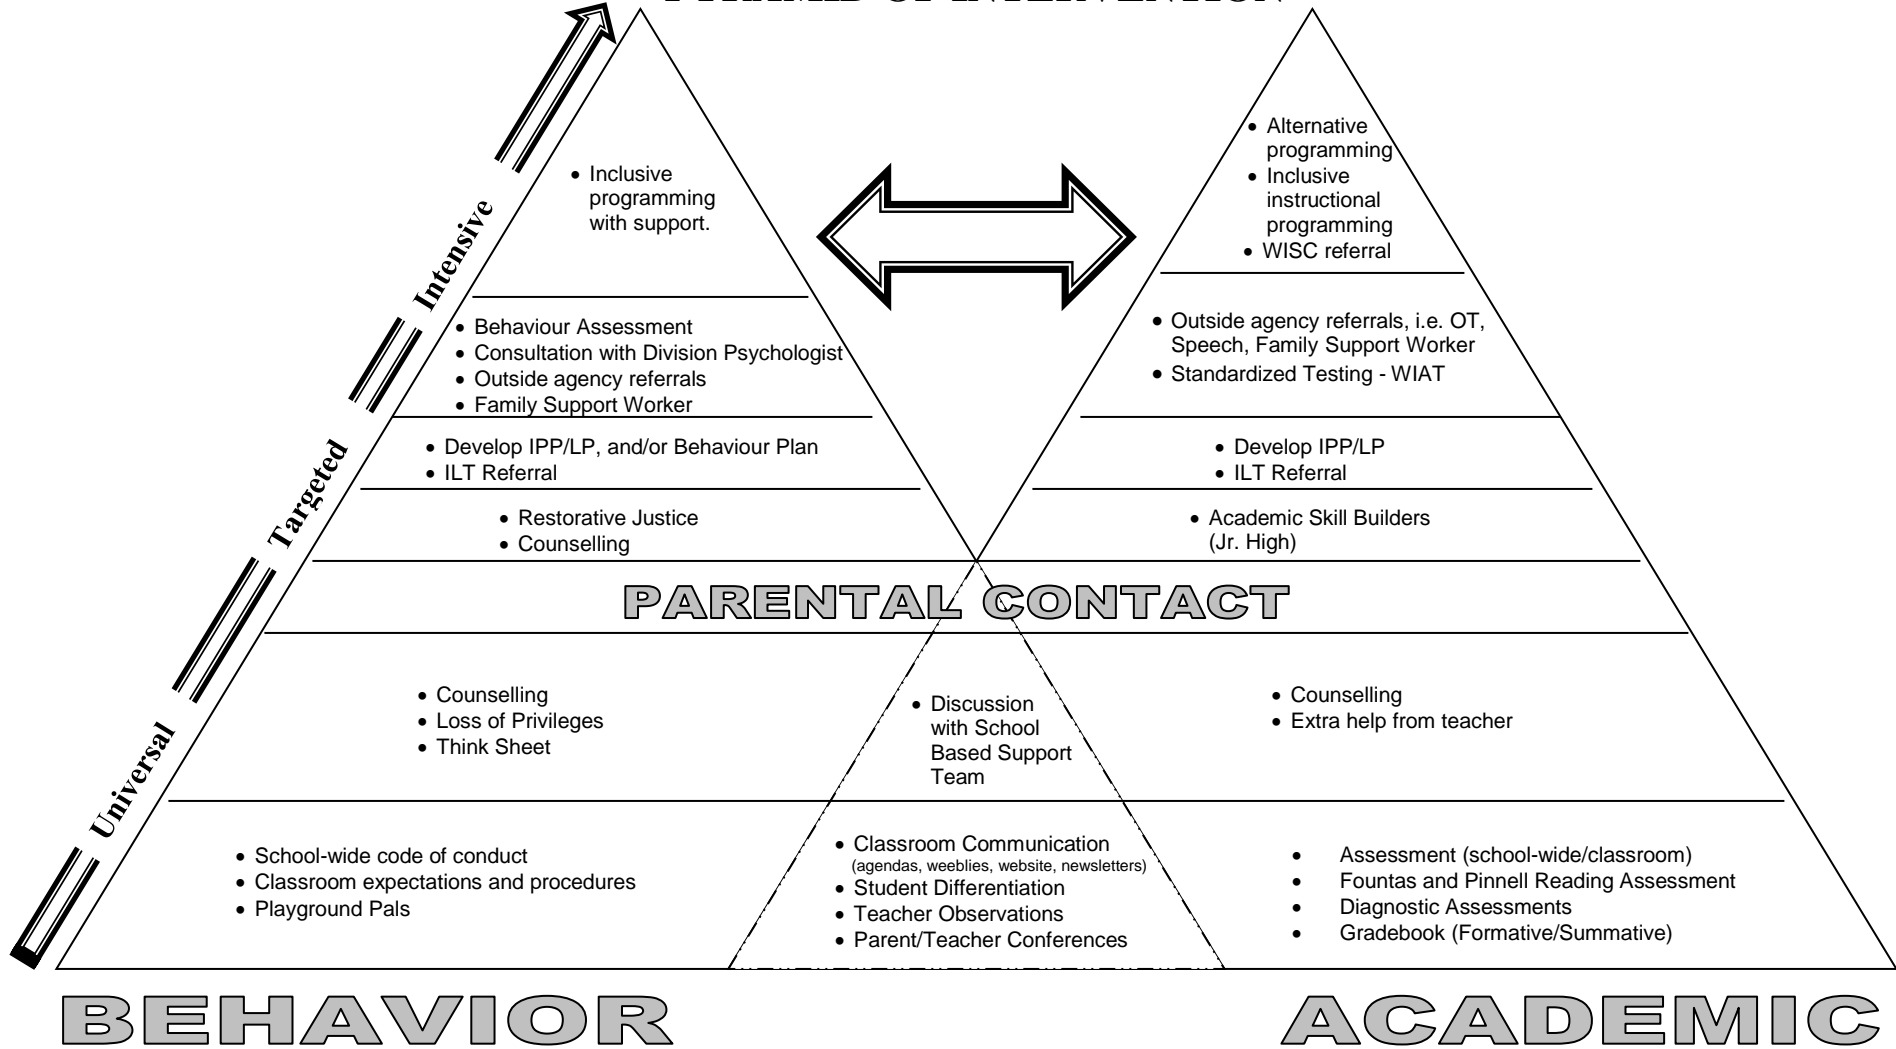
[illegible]

Intensive
Targeted
Universal

• Inclusive programming with support.

• Behaviour Assessment
• Consultation with Division Psychologist
• Outside agency referrals
• Family Support Worker

• Develop IPP/LP, and/or Behaviour Plan
• ILT Referral

• Restorative Justice
• Counselling

• Alternative programming
• Inclusive instructional programming
• WISC referral

• Outside agency referrals, i.e. OT, Speech, Family Support Worker
• Standardized Testing - WIAT

• Develop IPP/LP
• ILT Referral

• Academic Skill Builders (Jr. High)

PARENTAL CONTACT

• Counselling
• Loss of Privileges
• Think Sheet

• Discussion with School Based Support Team

• Counselling
• Extra help from teacher

• School-wide code of conduct
• Classroom expectations and procedures
• Playground Pals

• Classroom Communication (agendas, weeblies, website, newsletters)
• Student Differentiation
• Teacher Observations
• Parent/Teacher Conferences

• Assessment (school-wide/classroom)
• Fountas and Pinnell Reading Assessment
• Diagnostic Assessments
• Gradebook (Formative/Summative)

BEHAVIOR

ACADEMIC